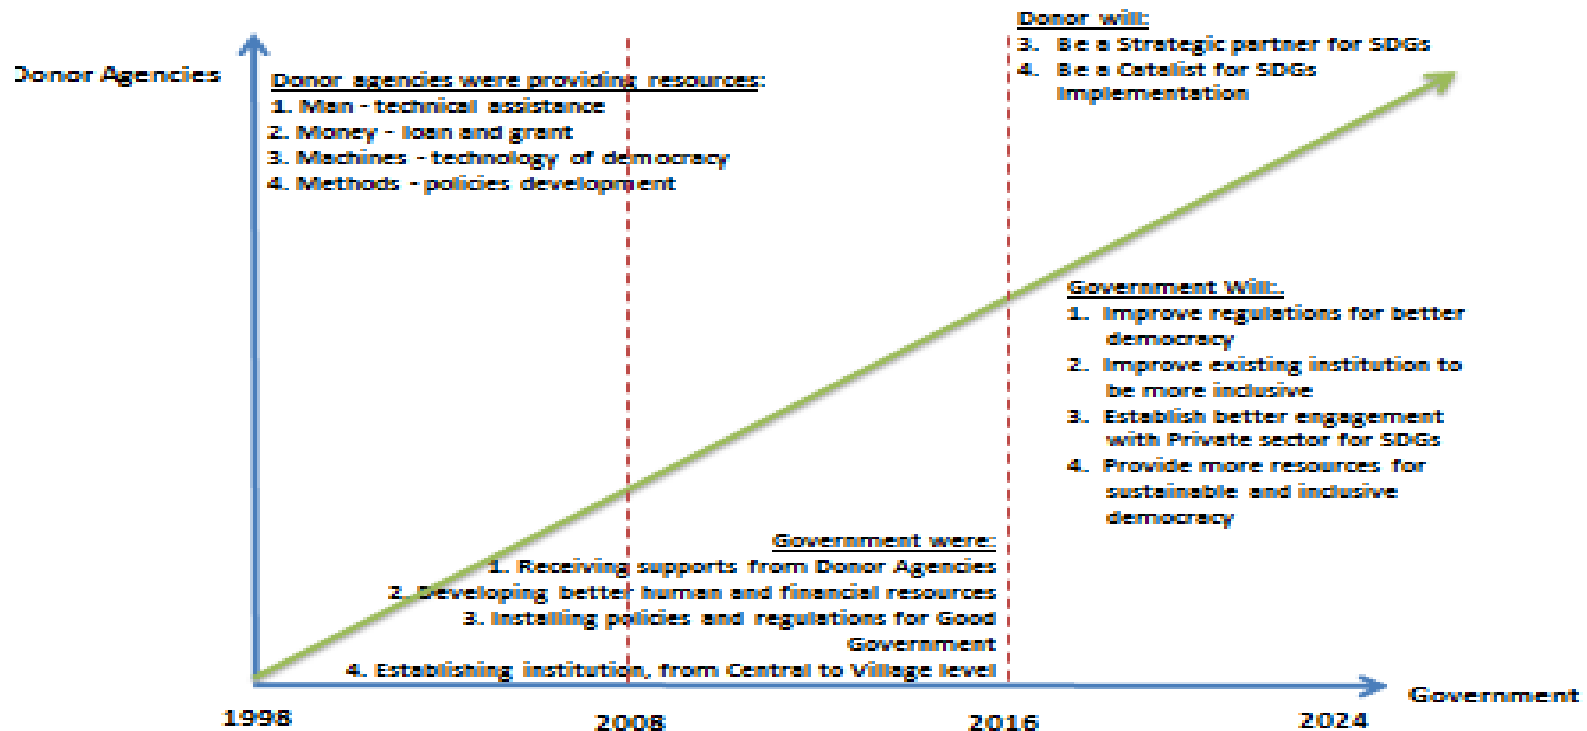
Donor Agencies

Donor agencies were providing resources:
1. Man - technical assistance
2. Money - loan and grant
3. Machines - technology of democracy
4. Methods - policies development

Donor will:
3. Be a Strategic partner for SDGs
4. Be a Catalist for SDGs implementation

Government Will:.
1. Improve regulations for better democracy
2. Improve existing institution to be more inclusive
3. Establish better engagement with Private sector for SDGs
4. Provide more resources for sustainable and inclusive democracy

Government were:
1. Receiving supports from Donor Agencies
2. Developing better human and financial resources
3. Installing policies and regulations for Good Government
4. Establishing institution, from Central to Village level

1998
2008
2016
2024
Government